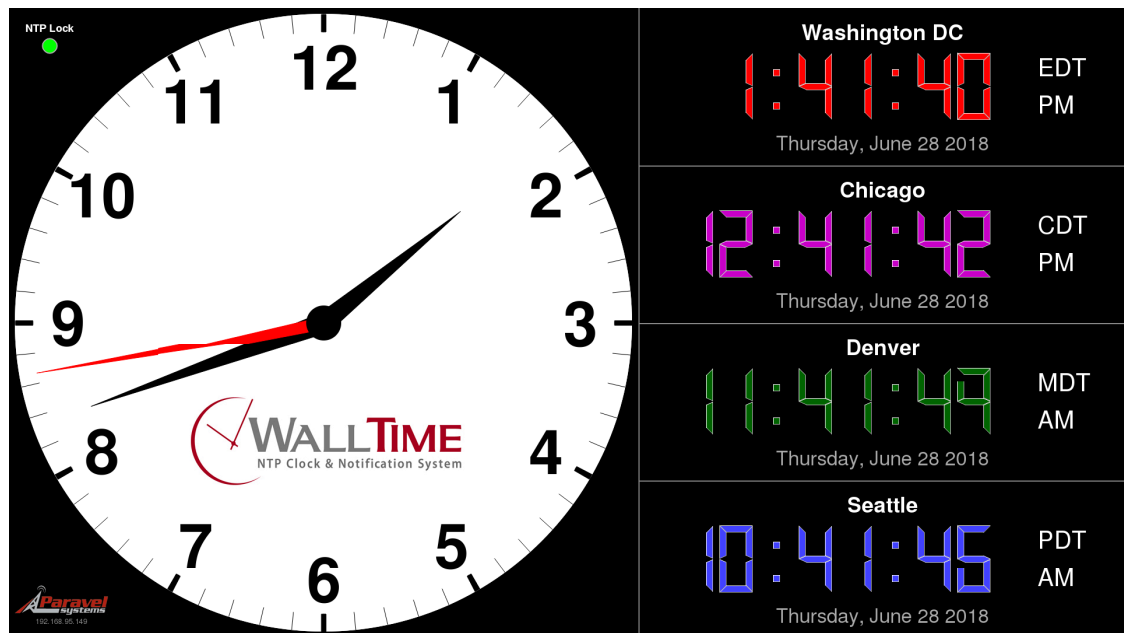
NTP Lock

12
1
2
3
4
5
6
7
8
9
10
11

WALLTIME
NTP Clock & Notification System

Paravel systems
192.168.95.149

Washington DC
1:41:40
EDT
PM
Thursday, June 28 2018

Chicago
12:41:42
CDT
PM
Thursday, June 28 2018

Denver
11:41:43
MDT
AM
Thursday, June 28 2018

Seattle
10:41:45
PDT
AM
Thursday, June 28 2018